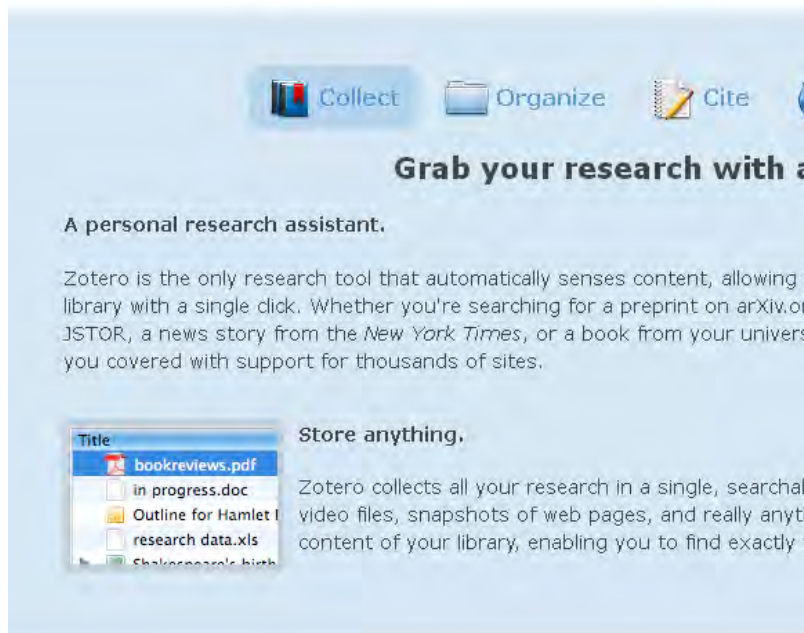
Collect Organize Cite

Grab your research with a

A personal research assistant.

Zotero is the only research tool that automatically senses content, allowing library with a single click. Whether you're searching for a preprint on arXiv.or JSTOR, a news story from the New York Times, or a book from your univers you covered with support for thousands of sites.

Title
bookreviews.pdf
in progress.doc
Outline for Hamlet I
research data.xls
Shakespeare's birth

Store anything.

Zotero collects all your research in a single, searchal video files, snapshots of web pages, and really anyt content of your library, enabling you to find exactly